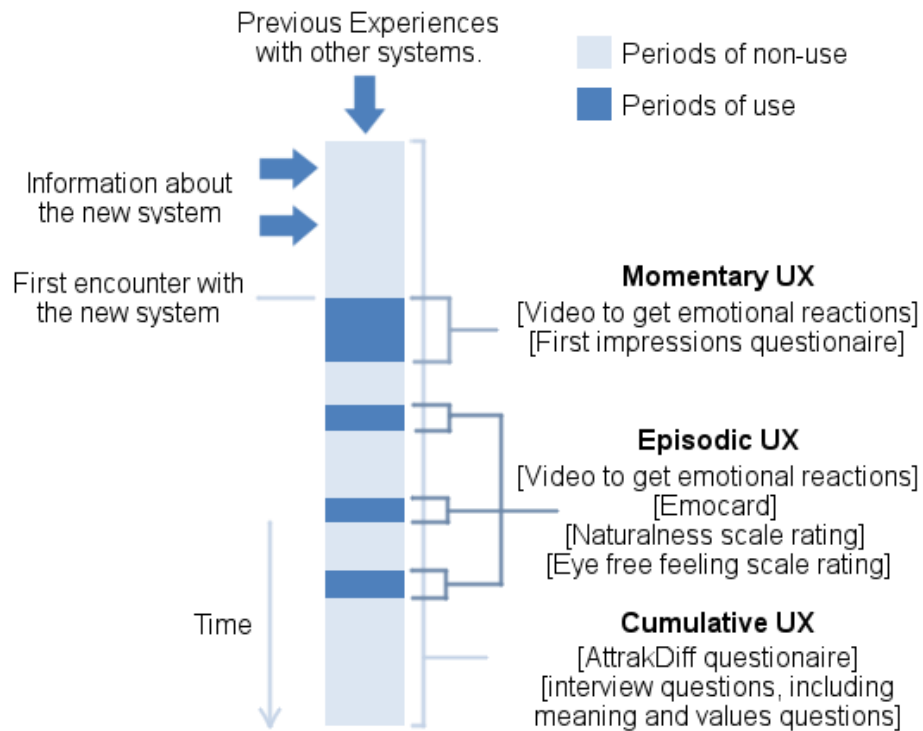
Previous Experiences with other systems.

Periods of non-use

Periods of use

Information about the new system

First encounter with the new system

Momentary UX
[Video to get emotional reactions]
[First impressions questionaire]

Episodic UX
[Video to get emotional reactions]
[Emocard]
[Naturalness scale rating]
[Eye free feeling scale rating]

Time

Cumulative UX
[AttrakDiff questionaire]
[interview questions, including meaning and values questions]